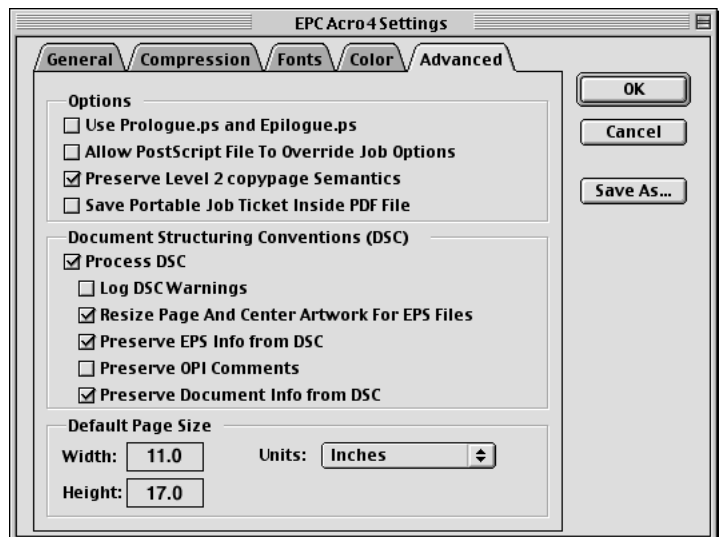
EPC Acro4 Settings

General
Compression
Fonts
Color
Advanced

OK
Cancel
Save As...

Options
☐ Use Prologue.ps and Epilogue.ps
☐ Allow PostScript File To Override Job Options
☑ Preserve Level 2 copypage Semantics
☐ Save Portable Job Ticket Inside PDF File

Document Structuring Conventions (DSC)
☑ Process DSC
☐ Log DSC Warnings
☑ Resize Page And Center Artwork For EPS Files
☑ Preserve EPS Info from DSC
☐ Preserve OPI Comments
☑ Preserve Document Info from DSC

Default Page Size
Width: 11.0
Units: Inches
Height: 17.0